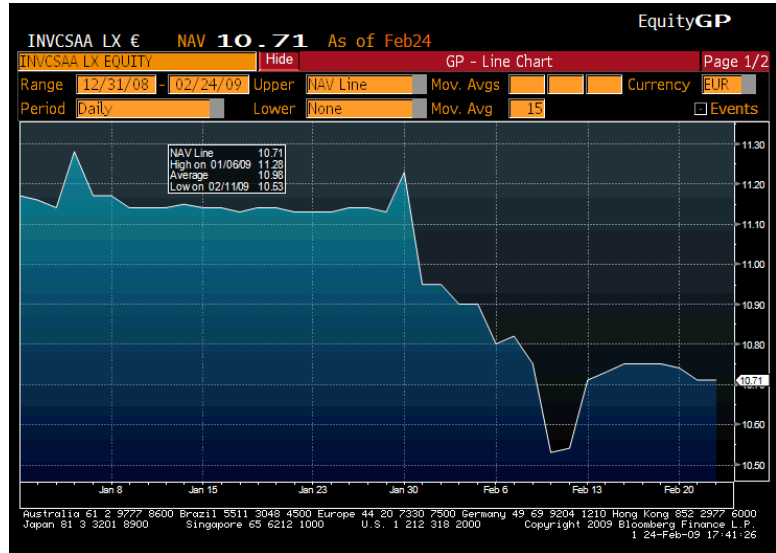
EquityGP

INVCSAA LX € NAV 10.71 As of Feb24

INVCSAA LX EQUITY Hide GP - Line Chart Page 1/2

Range 12/31/08 - 02/24/09 Upper NAV Line Mov. Avgs Currency EUR

Period Daily Lower None Mov. Avg 15 Events

| NAV Line | 10.71 |
|---|---|
| High on 01/06/09 | 11.28 |
| Average | 10.98 |
| Low on 02/11/09 | 10.53 |

11.30
11.20
11.10
11.00
10.90
10.80
10.71
10.60
10.50

Jan 8 Jan 15 Jan 23 Jan 30 Feb 6 Feb 13 Feb 20

Australia 61 2 9777 8600 Brazil 5511 3048 4500 Europe 44 20 7330 7500 Germany 49 69 9204 1210 Hong Kong 852 2977 6000
Japan 81 3 3201 8900 Singapore 65 6212 1000 U.S. 1 212 318 2000 Copyright 2009 Bloomberg Finance L.P.
1 24-Feb-09 17:41:26